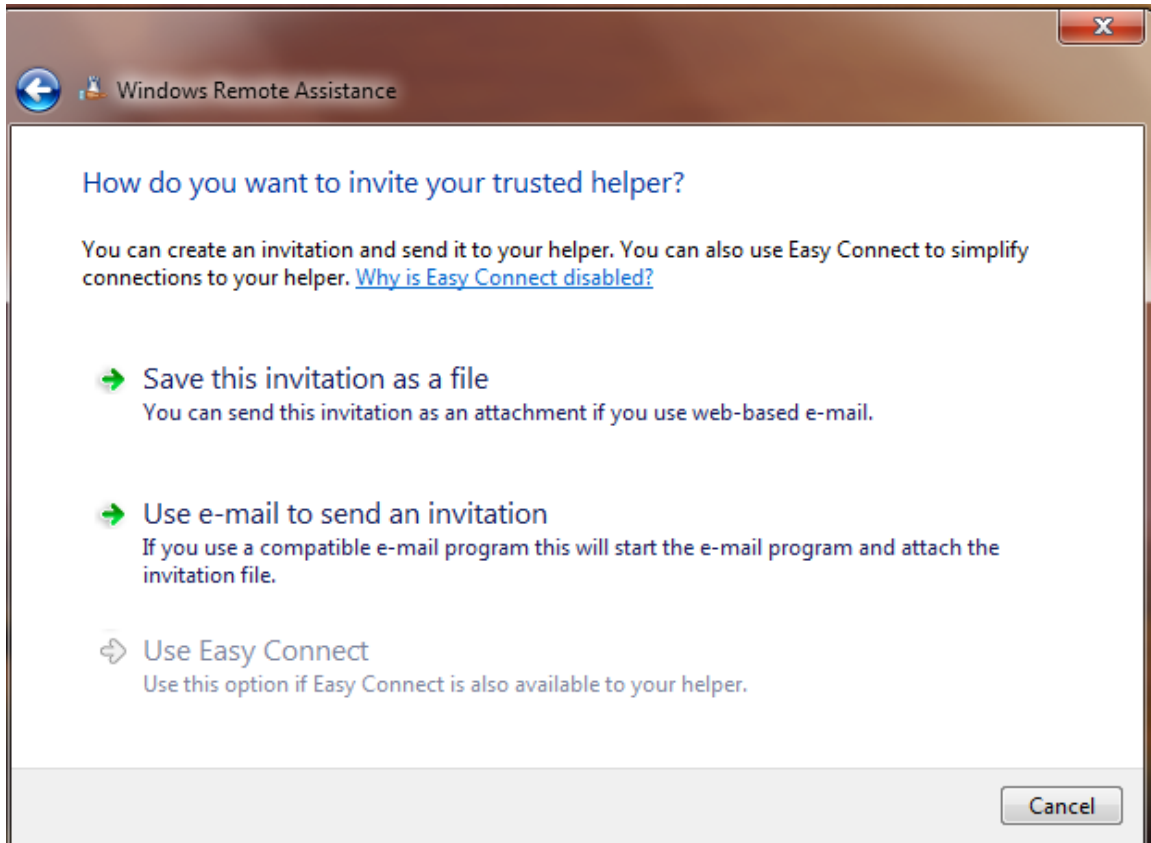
Windows Remote Assistance

How do you want to invite your trusted helper?

You can create an invitation and send it to your helper. You can also use Easy Connect to simplify connections to your helper. Why is Easy Connect disabled?

Save this invitation as a file
You can send this invitation as an attachment if you use web-based e-mail.

Use e-mail to send an invitation
If you use a compatible e-mail program this will start the e-mail program and attach the invitation file.

Use Easy Connect
Use this option if Easy Connect is also available to your helper.

Cancel